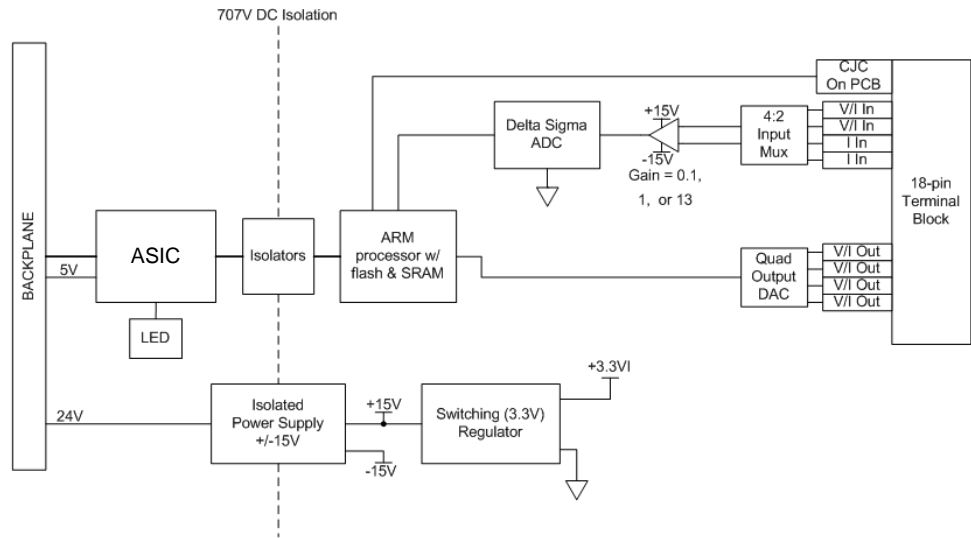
707V DC Isolation

BACKPLANE

5V

24V

ASIC

LED

Isolators

ARM processor w/ flash & SRAM

Delta Sigma ADC

+15V

-15V

Gain = 0.1, 1, or 13

4:2 Input Mux

V/I In
V/I In
I In
I In

CJC On PCB

18-pin Terminal Block

Quad Output DAC

V/I Out
V/I Out
V/I Out
V/I Out

Isolated Power Supply +/-15V

+15V

-15V

Switching (3.3V) Regulator

+3.3VI